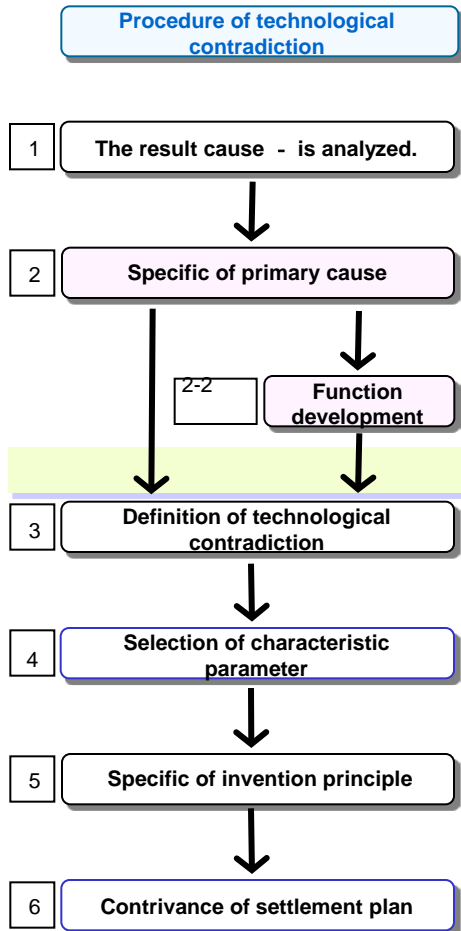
Procedure of technological contradiction

1
The result cause - is analyzed.

2
Specific of primary cause

2-2
Function development

3
Definition of technological contradiction

4
Selection of characteristic parameter

5
Specific of invention principle

6
Contrivance of settlement plan